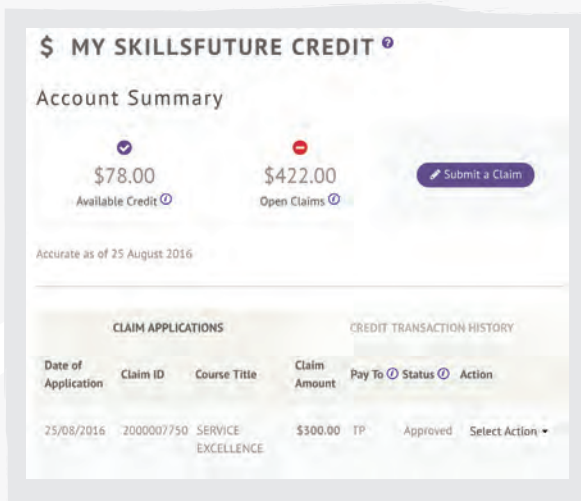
$ MY SKILLSFUTURE CREDIT

Account Summary

$78.00
Available Credit

$422.00
Open Claims

Submit a Claim

Accurate as of 25 August 2016

CLAIM APPLICATIONS

CREDIT TRANSACTION HISTORY

| Date of Application | Claim ID | Course Title | Claim Amount | Pay To | Status | Action |
|---|---|---|---|---|---|---|
| 25/08/2016 | 2000007750 | SERVICE EXCELLENCE | $300.00 | TP | Approved | Select Action |